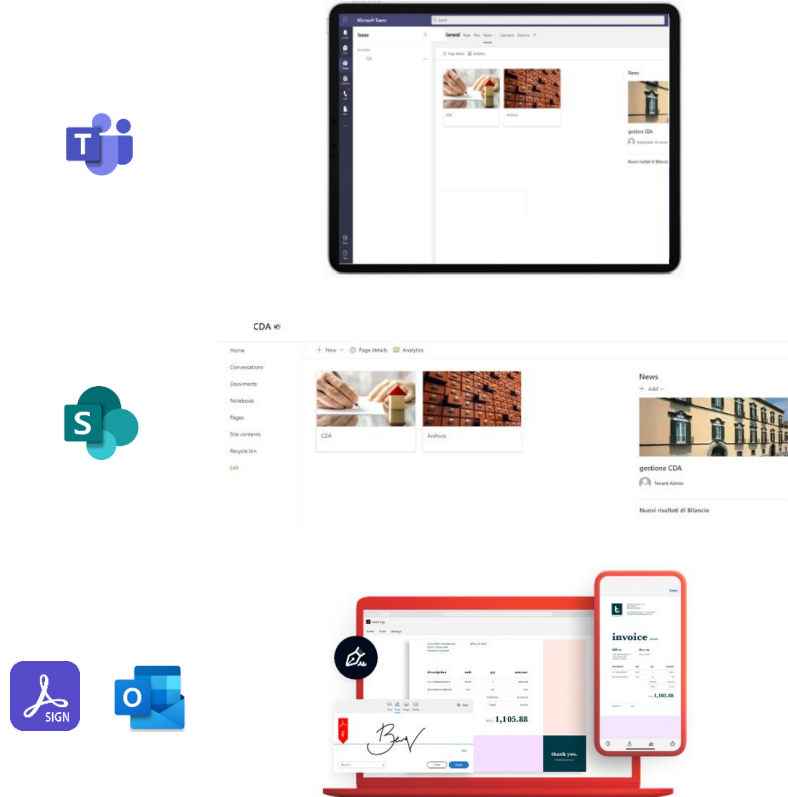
Microsoft Teams

Search

Teams

General

News

gestione CDA

Nuovi risultati di Bilancio

CDA

Home

Conversations

Documents

Notebook

Pages

Site contents

Recycle bin

Edit

+ New

Page details

Analytics

CDA

Archivio

News

+ Add

gestione CDA

Tenant Admin

Nuovi risultati di Bilancio

SIGN

invoice

1,105.88

1,105.88

thank you.